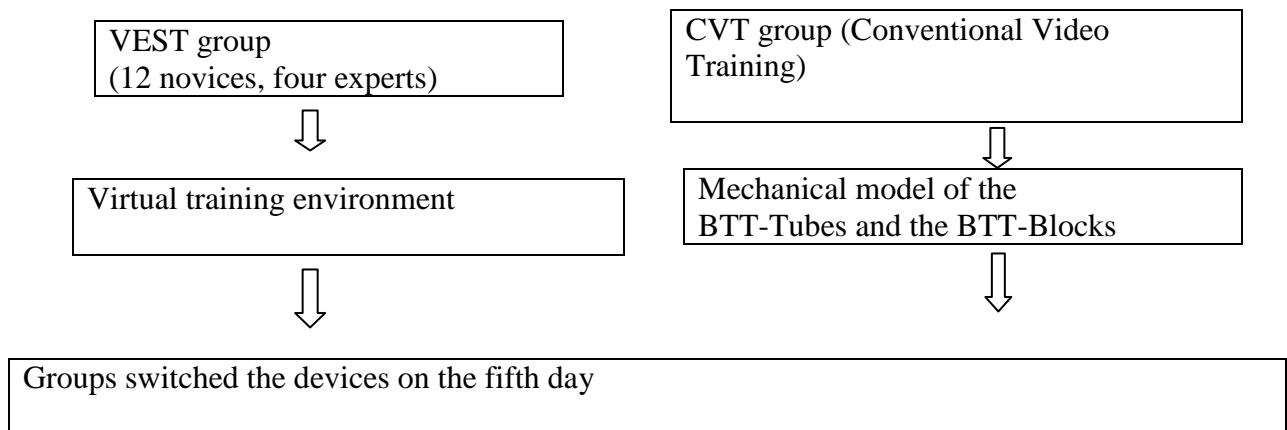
VEST group
(12 novices, four experts)

CVT group (Conventional Video Training)

Virtual training environment

Mechanical model of the BTT-Tubes and the BTT-Blocks

Groups switched the devices on the fifth day